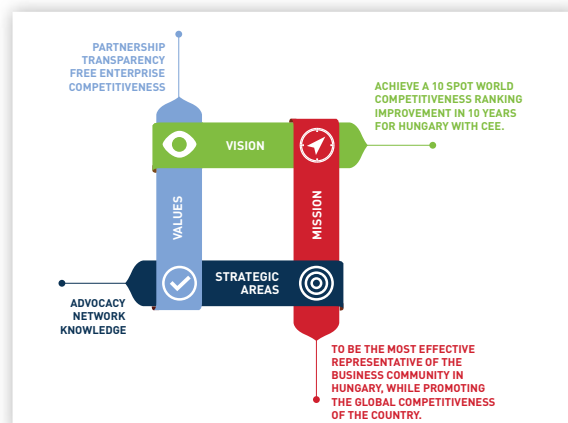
PARTNERSHIP
TRANSPARENCY
FREE ENTERPRISE
COMPETITIVENESS

ACHIEVE A 10 SPOT WORLD COMPETITIVENESS RANKING IMPROVEMENT IN 10 YEARS FOR HUNGARY WITH CEE.

VISION

VALUES

MISSION

STRATEGIC AREAS

ADVOCACY
NETWORK
KNOWLEDGE

TO BE THE MOST EFFECTIVE REPRESENTATIVE OF THE BUSINESS COMMUNITY IN HUNGARY, WHILE PROMOTING THE GLOBAL COMPETITIVENESS OF THE COUNTRY.